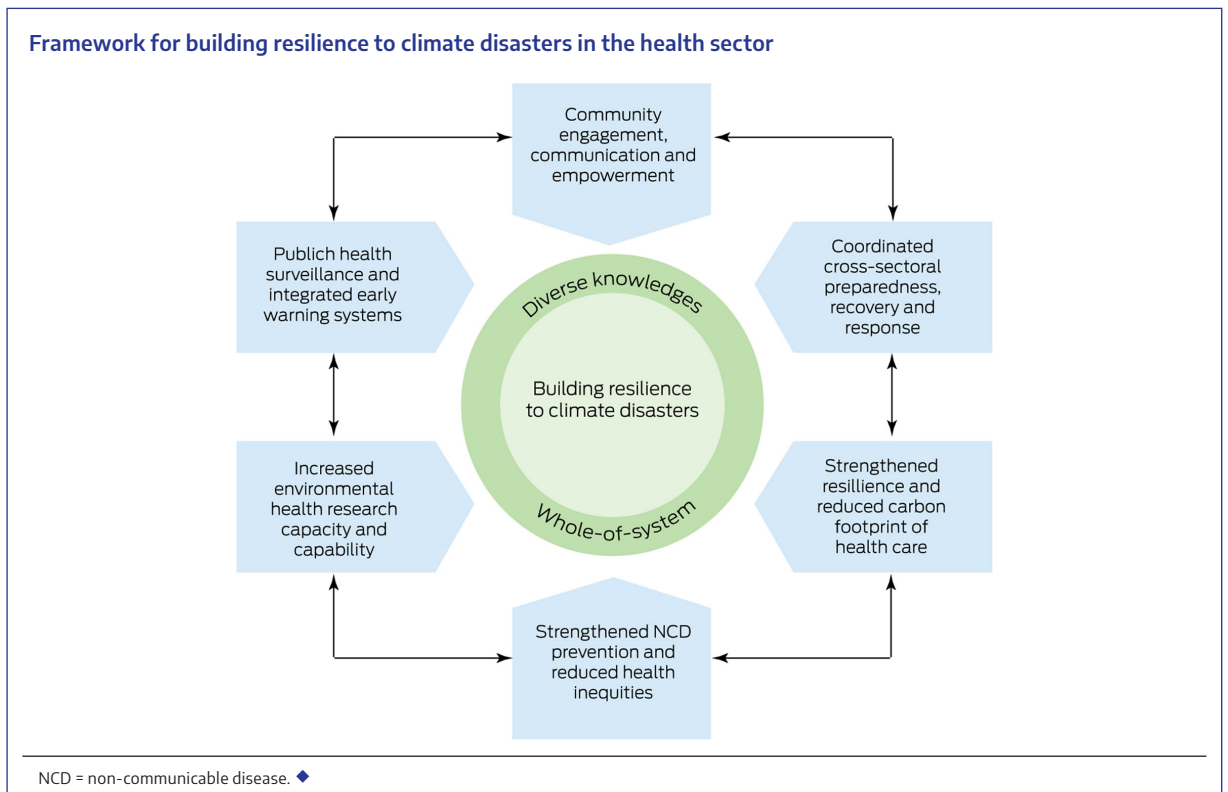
Framework for building resilience to climate disasters in the health sector

Community engagement, communication and empowerment

Publich health surveillance and integrated early warning systems

Coordinated cross-sectoral preparedness, recovery and response

Diverse knowledges

Building resilience to climate disasters

Whole-of-system

Increased environmental health research capacity and capability

Strengthened resillience and reduced carbon footprint of health care

Strengthened NCD prevention and reduced health inequities

NCD = non-communicable disease. ◆